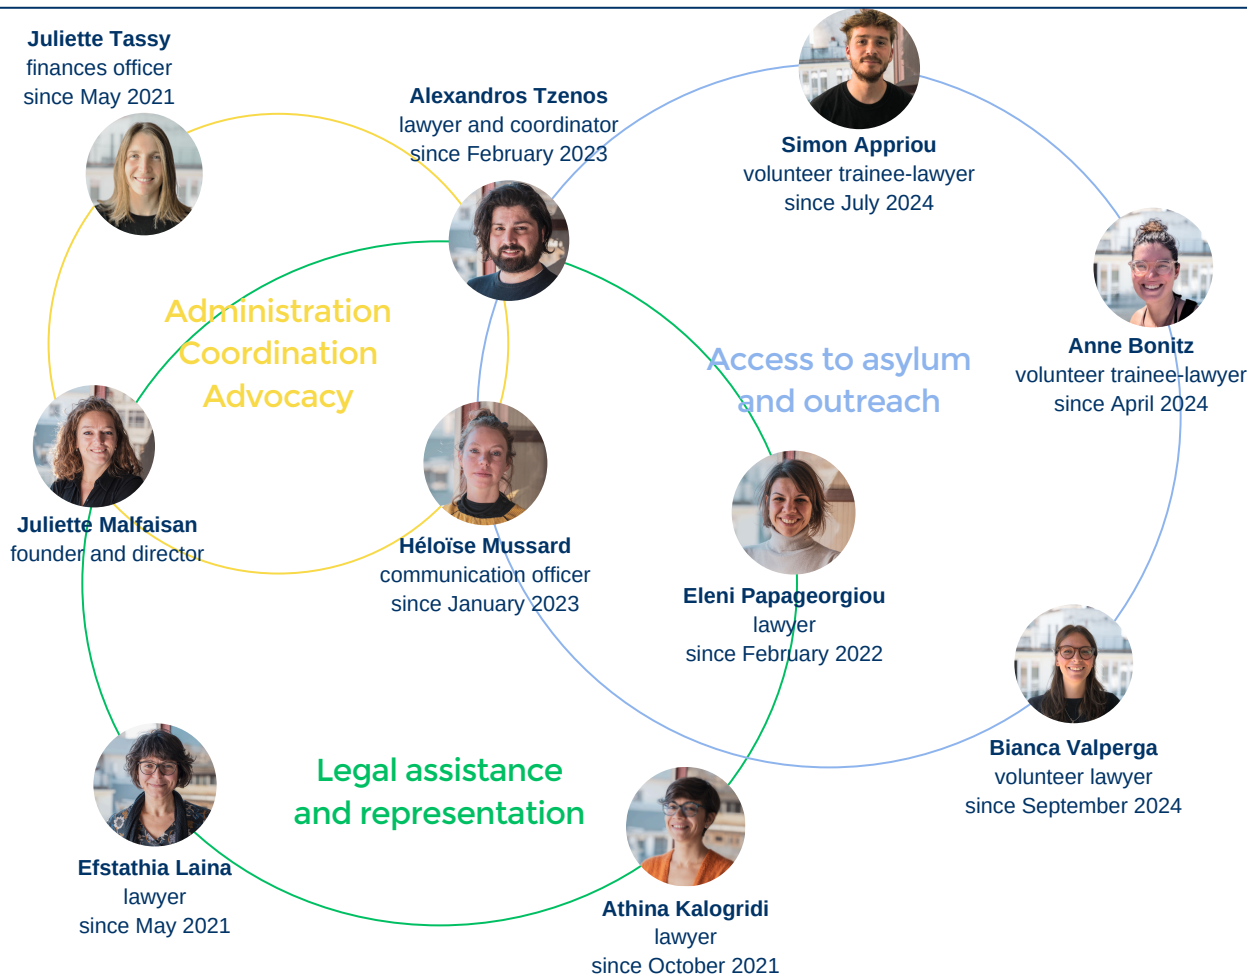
Juliette Tassy
finances officer
since May 2021

Alexandros Tzenos
lawyer and coordinator
since February 2023

Simon Appriou
volunteer trainee-lawyer
since July 2024

Administration
Coordination
Advocacy

Access to asylum
and outreach

Anne Bonitz
volunteer trainee-lawyer
since April 2024

Juliette Malfaisan
founder and director

Héloïse Mussard
communication officer
since January 2023

Eleni Papageorgiou
lawyer
since February 2022

Bianca Valperga
volunteer lawyer
since September 2024

Legal assistance
and representation

Efstathia Laina
lawyer
since May 2021

Athina Kalogridi
lawyer
since October 2021